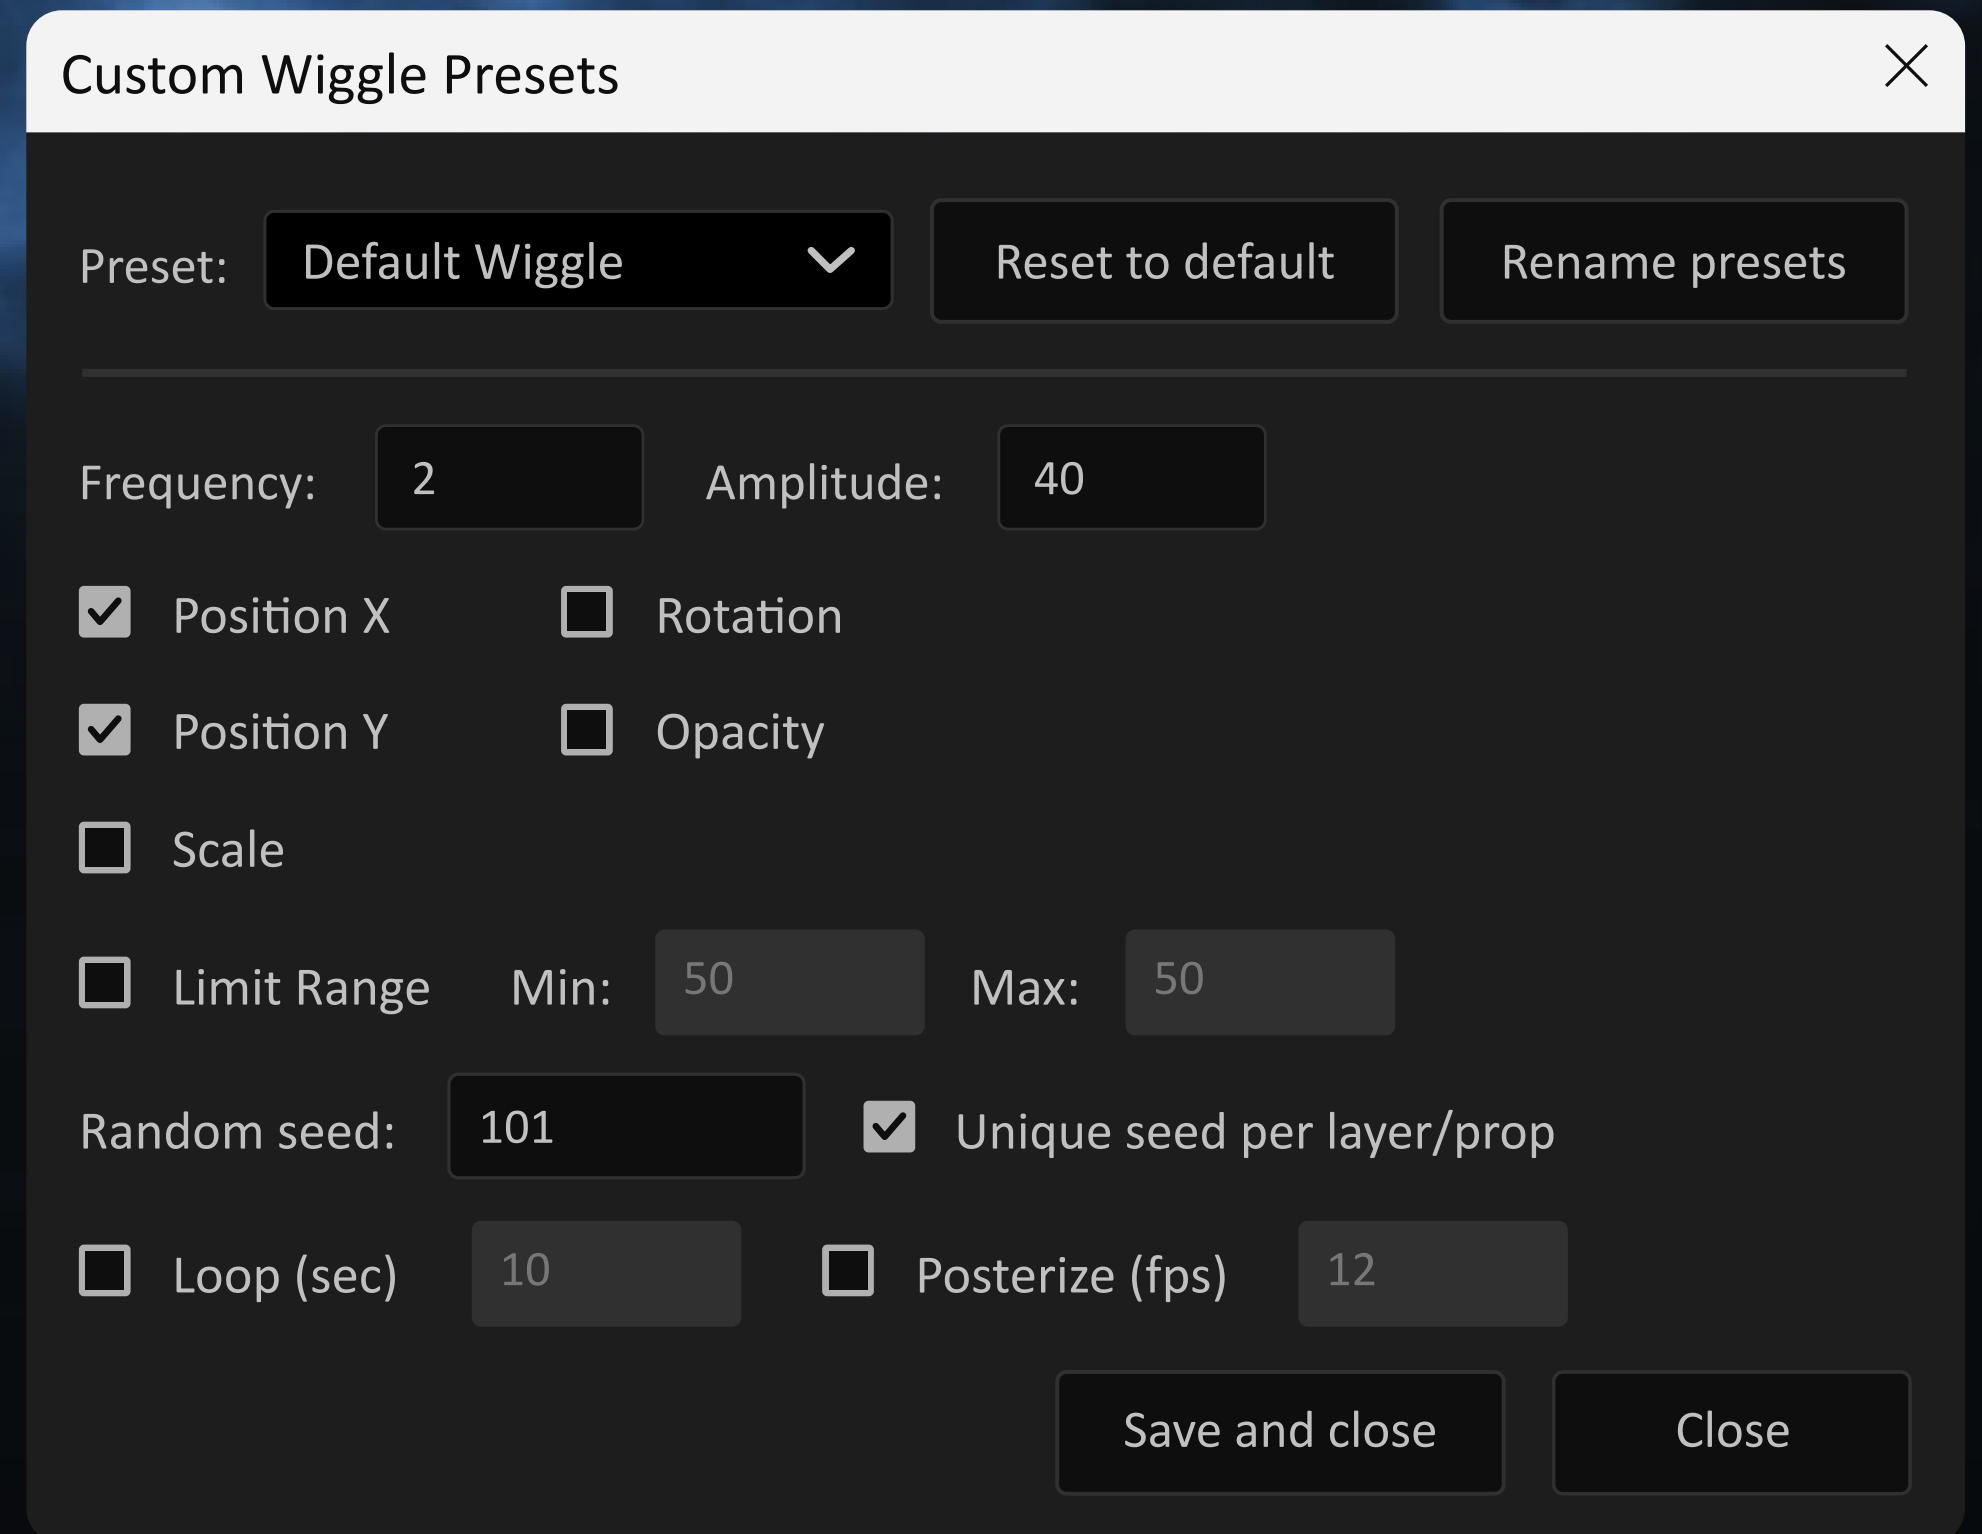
Custom Wiggle Presets

Preset: Default Wiggle
Reset to default
Rename presets

Frequency: 2
Amplitude: 40

Position X
Rotation
Position Y
Opacity
Scale

Limit Range
Min: 50
Max: 50

Random seed: 101
Unique seed per layer/prop

Loop (sec) 10
Posterize (fps) 12

Save and close
Close